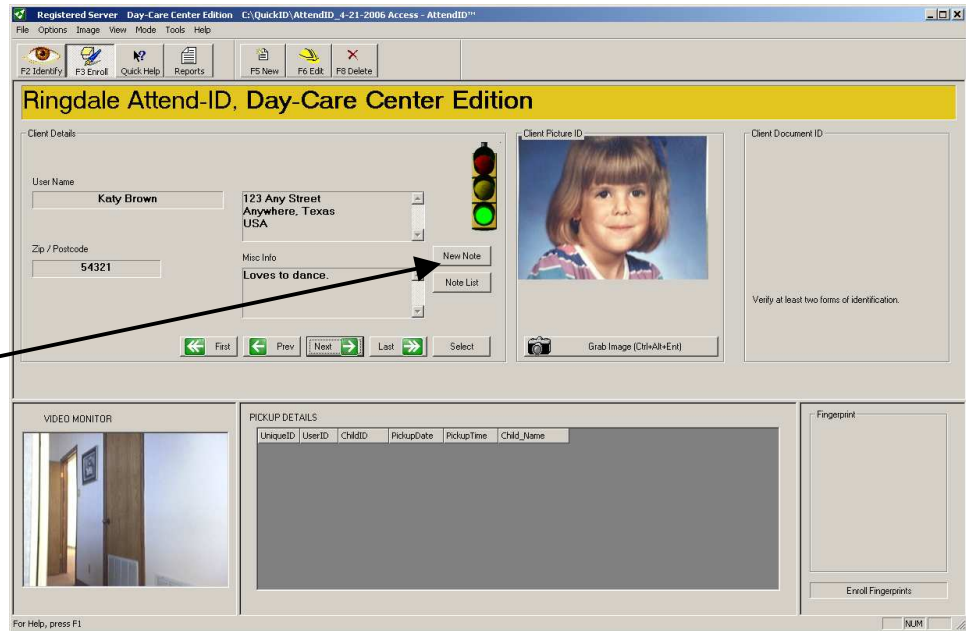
Registered Server Day-Care Center Edition C:\QuickID\AttendID_4-21-2006 Access - AttendID™

File Options Image View Mode Tools Help

F2 Identify F3 Enroll Quick Help Reports F5 New F6 Edit F8 Delete

Ringdale Attend-ID, Day-Care Center Edition

Client Details

User Name

Katy Brown

123 Any Street
Anywhere, Texas
USA

Zip / Postcode

54321

Misc Info

Loves to dance.

New Note

Note List

First Prev Next Last Select

Client Picture ID

Grab Image (Ctrl+Alt+Ent)

Client Document ID

Verify at least two forms of identification.

VIDEO MONITOR

PICKUP DETAILS

| UniqueID | UserID | ChildID | PickupDate | PickupTime | Child_Name |
|---|---|---|---|---|---|

Fingerprint

Enroll Fingerprints

For Help, press F1

NUM